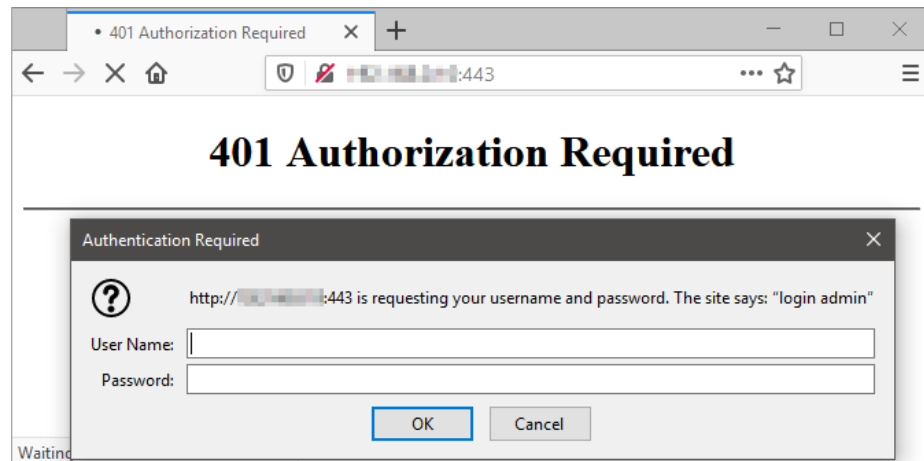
• 401 Authorization Required

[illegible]:443

401 Authorization Required

Authentication Required

http://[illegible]:443 is requesting your username and password. The site says: "login admin"

User Name:

Password:

OK

Cancel

Waitin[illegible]